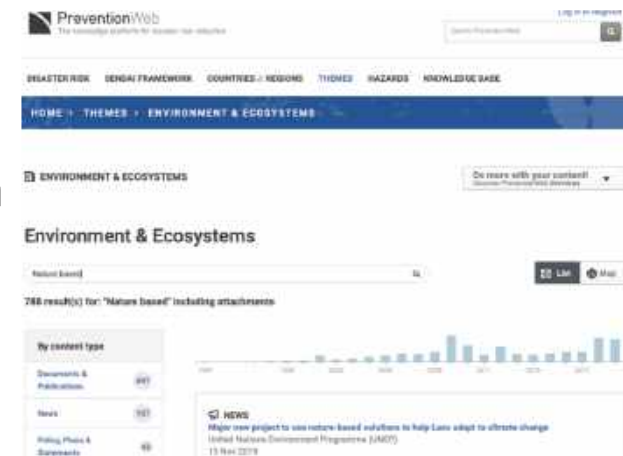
PreventionWeb
The knowledge platform for disaster risk reduction

Log in or Register

Search PreventionWeb

DISASTER RISK   SENDAI FRAMEWORK   COUNTRIES / REGIONS   THEMES   HAZARDS   KNOWLEDGE BASE

HOME > THEMES > ENVIRONMENT & ECOSYSTEMS

ENVIRONMENT & ECOSYSTEMS

Do more with your content!
Discover PreventionWeb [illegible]

Environment & Ecosystems

Nature based

List   Map

788 result(s) for: "Nature based" including attachments

By content type

Documents & Publications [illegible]

News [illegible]

Policy, Plans & Statements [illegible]

NEWS
Major new project to use nature-based solutions to help Laos adapt to climate change
United Nations Environment Programme (UNEP)
13 Nov 2019